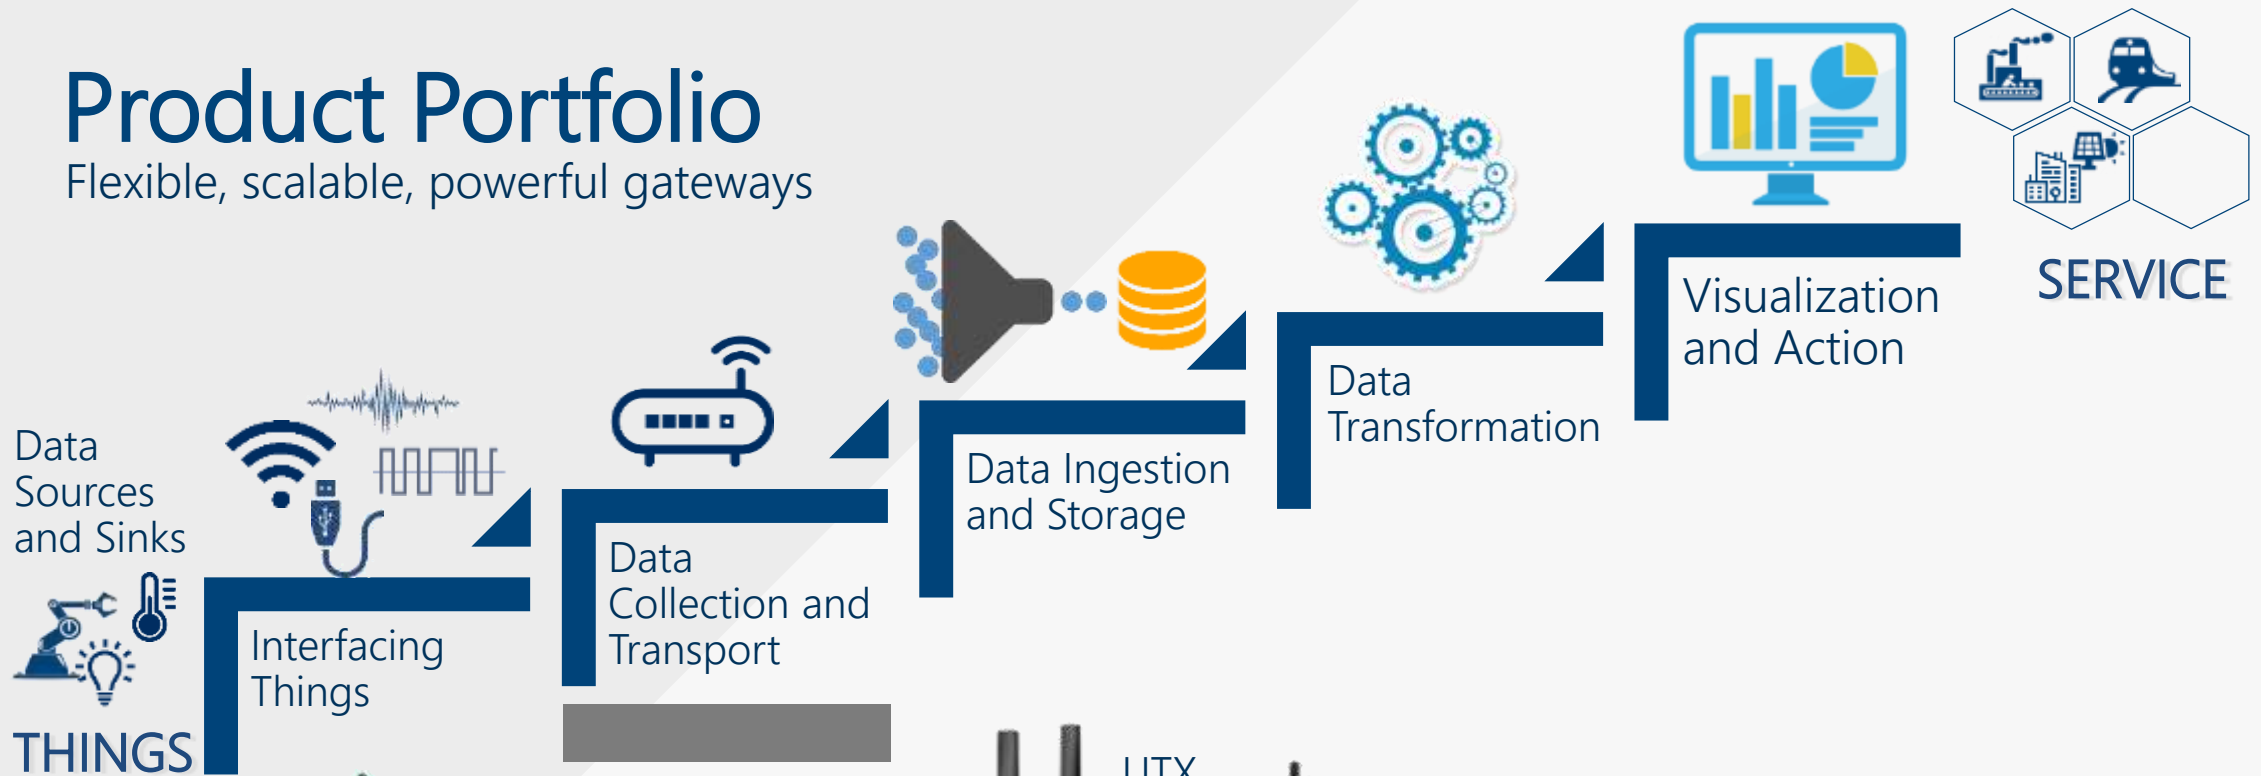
Product Portfolio
Flexible, scalable, powerful gateways

SERVICE

Visualization and Action

Data Transformation

Data Ingestion and Storage

Data Collection and Transport

Data Sources and Sinks

Interfacing Things

THINGS

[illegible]